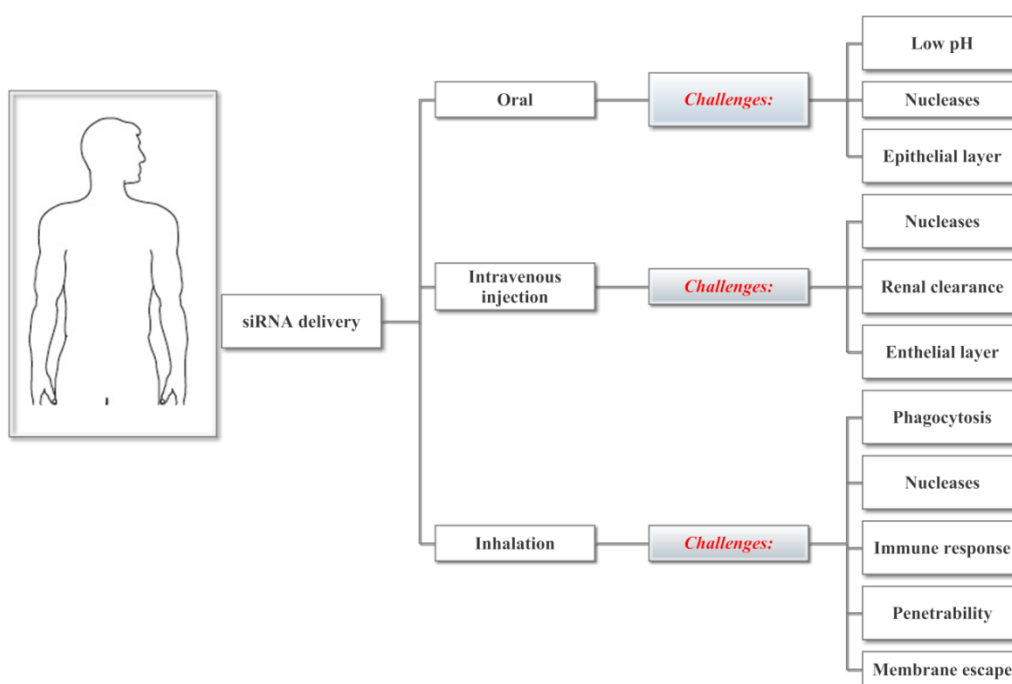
siRNA delivery

Oral

Challenges:

Low pH

Nucleases

Epithelial layer

Intravenous injection

Challenges:

Nucleases

Renal clearance

Enthelial layer

Inhalation

Challenges:

Phagocytosis

Nucleases

Immune response

Penetrability

Membrane escape